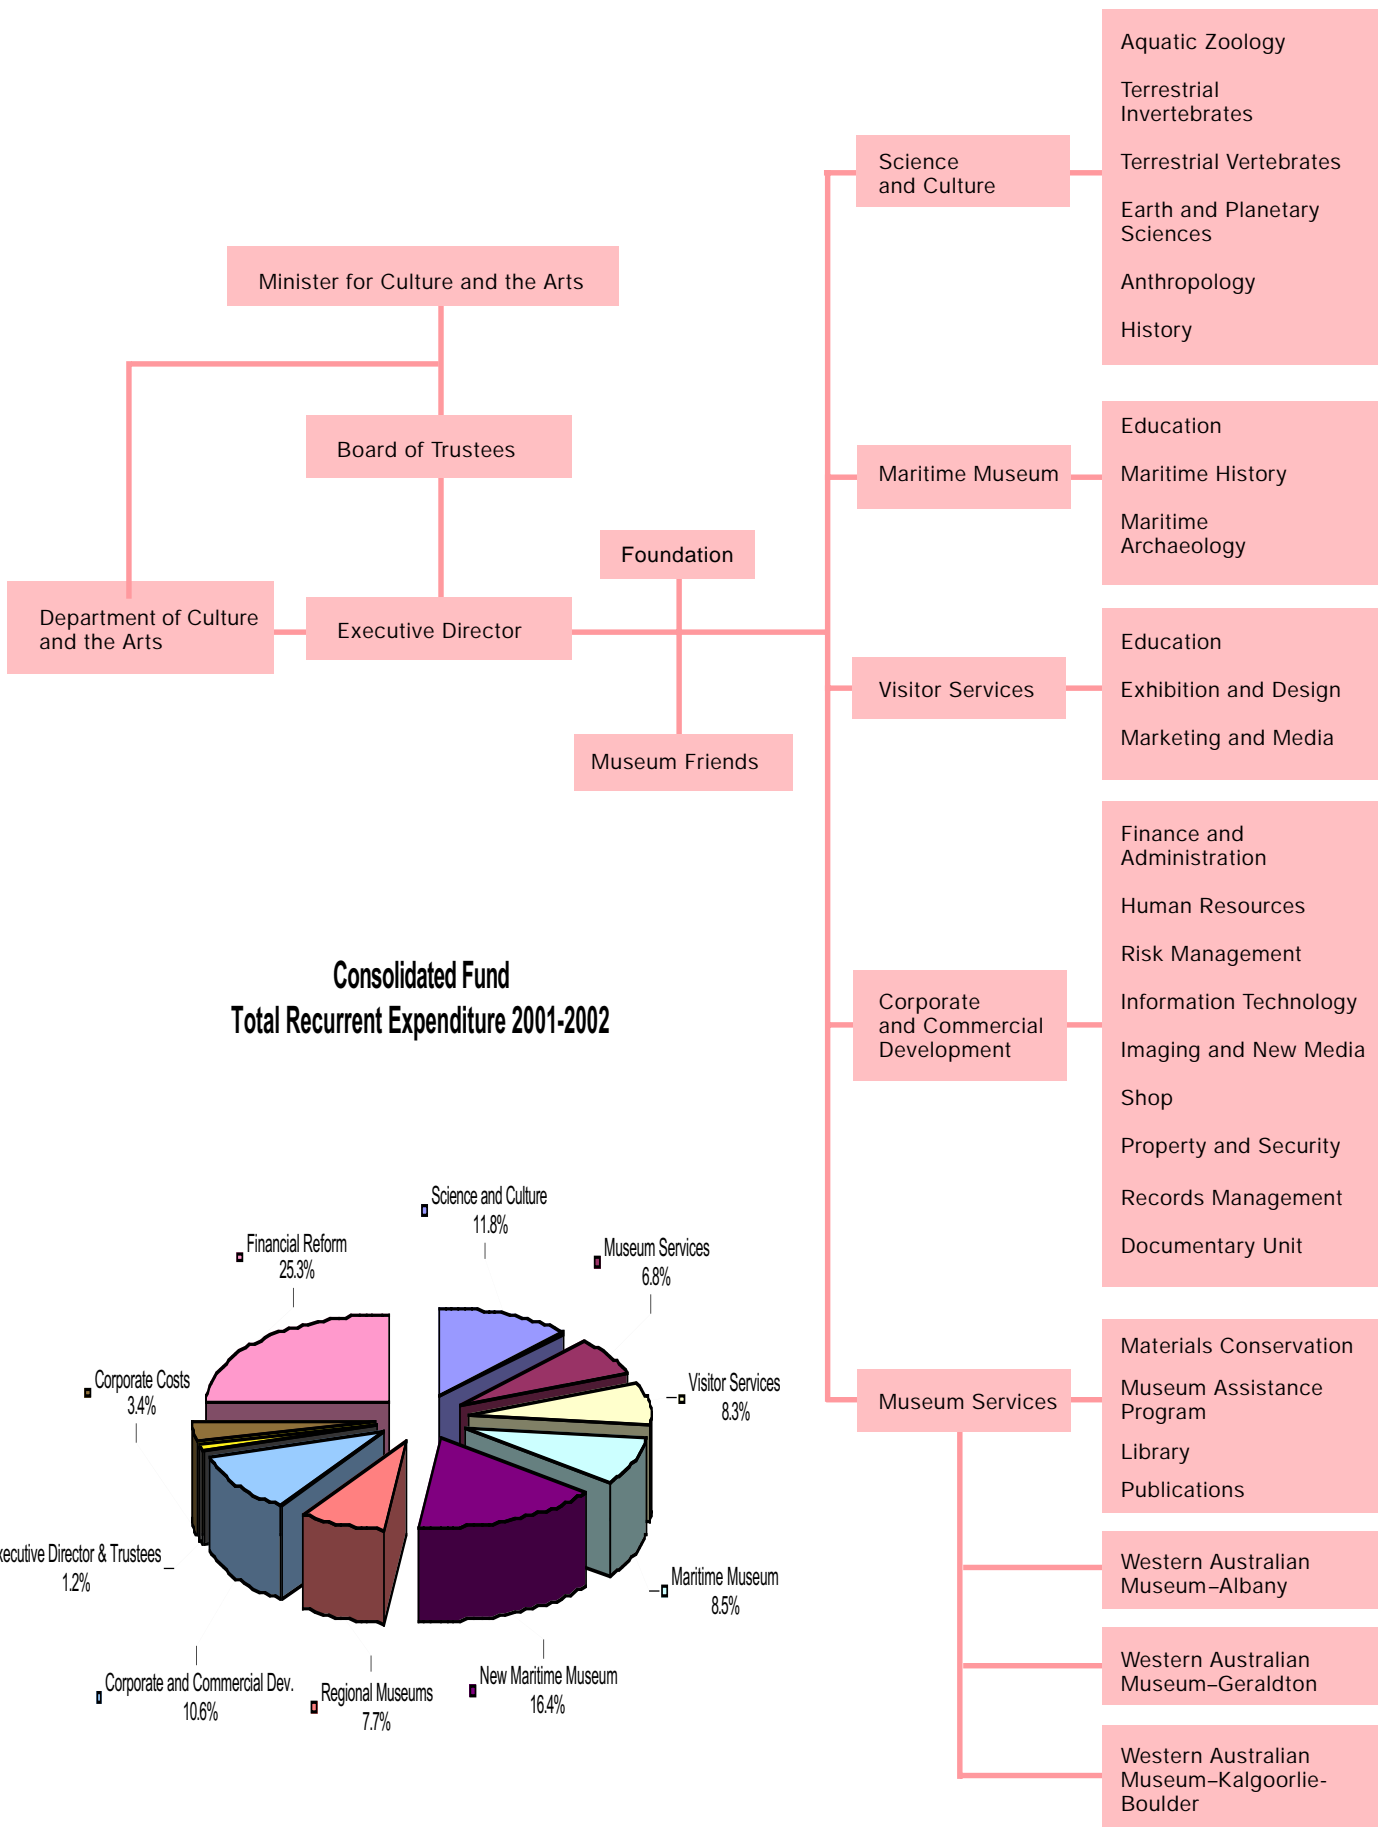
Aquatic Zoology
Terrestrial Invertebrates
Terrestrial Vertebrates
Earth and Planetary Sciences
Anthropology
History

Science and Culture

Minister for Culture and the Arts

Board of Trustees

Education
Maritime History
Maritime Archaeology

Maritime Museum

Foundation

Department of Culture and the Arts

Executive Director

Education
Exhibition and Design
Marketing and Media

Visitor Services

Museum Friends

Finance and Administration
Human Resources
Risk Management
Information Technology
Imaging and New Media
Shop
Property and Security
Records Management
Documentary Unit

Corporate and Commercial Development

Consolidated Fund
Total Recurrent Expenditure 2001-2002

Science and Culture 11.8%
Financial Reform 25.3%
Museum Services 6.8%
Visitor Services 8.3%
Corporate Costs 3.4%
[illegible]xecutive Director & Trustees 1.2%
Maritime Museum 8.5%
Corporate and Commercial Dev. 10.6%
Regional Museums 7.7%
New Maritime Museum 16.4%

Materials Conservation
Museum Assistance Program
Library
Publications

Museum Services

Western Australian Museum–Albany

Western Australian Museum–Geraldton

Western Australian Museum–Kalgoorlie-Boulder